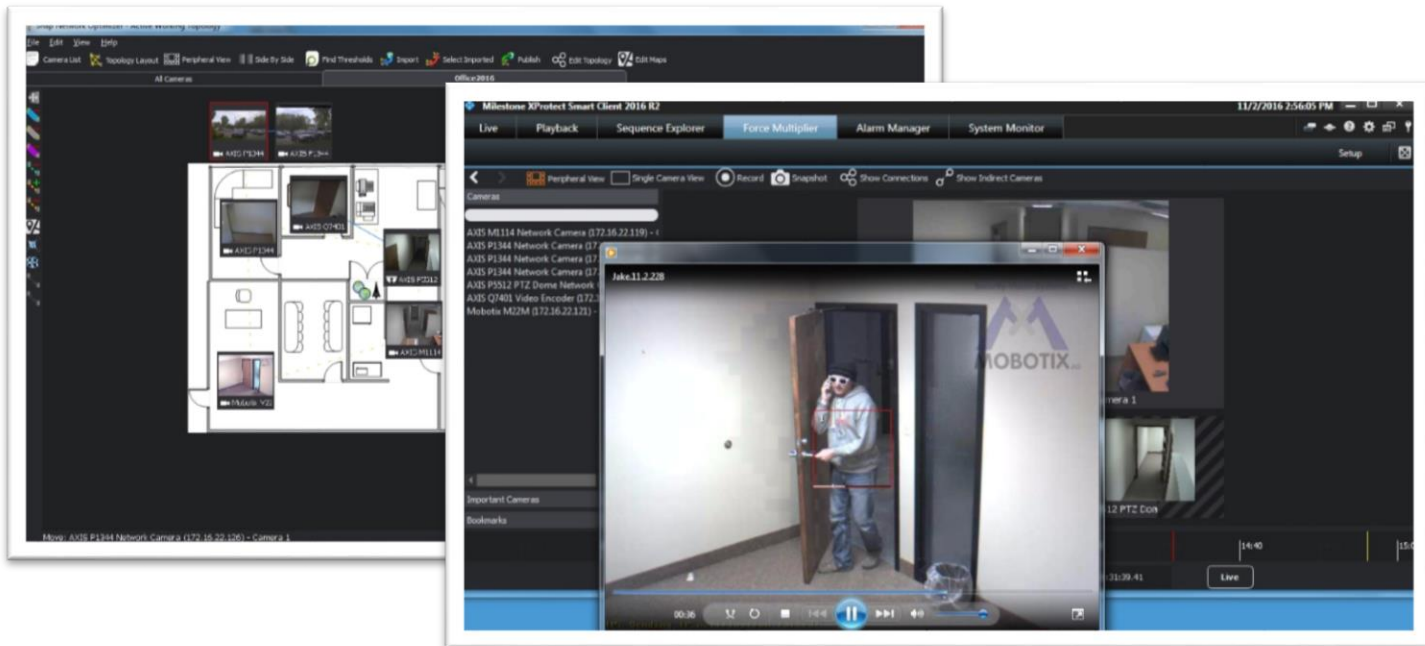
File Edit View Help
Camera List Topology Layout Peripheral View Side By Side Find Thresholds Import Select Imported Publish Edit Topology Edit Maps
All Cameras
Office2016
AXIS P1344
AXIS P1344
AXIS P1344
AXIS Q7401
AXIS P5512
AXIS M1114
Mobotix V22
Move: AXIS P1344 Network Camera (172.16.22.126) - Camera 1

Milestone XProtect Smart Client 2016 R2
11/2/2016 2:56:05 PM
Live Playback Sequence Explorer Force Multiplier Alarm Manager System Monitor
Setup
Peripheral View Single Camera View Record Snapshot Show Connections Show Indirect Cameras
Cameras
AXIS M1114 Network Camera (172.16.22.119) - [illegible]
AXIS P1344 Network Camera (17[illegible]
AXIS P1344 Network Camera (17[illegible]
AXIS P1344 Network Camera (17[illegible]
AXIS P5512 PTZ Dome Network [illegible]
AXIS Q7401 Video Encoder (172.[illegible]
Mobotix M22M (172.16.22.121) - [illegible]
Important Cameras
Bookmarks
Jake.11.2.228
MOBOTIX
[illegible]mera 1
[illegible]12 PTZ Dom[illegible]
14:40
15:0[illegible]
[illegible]31:39.41
Live
00:36